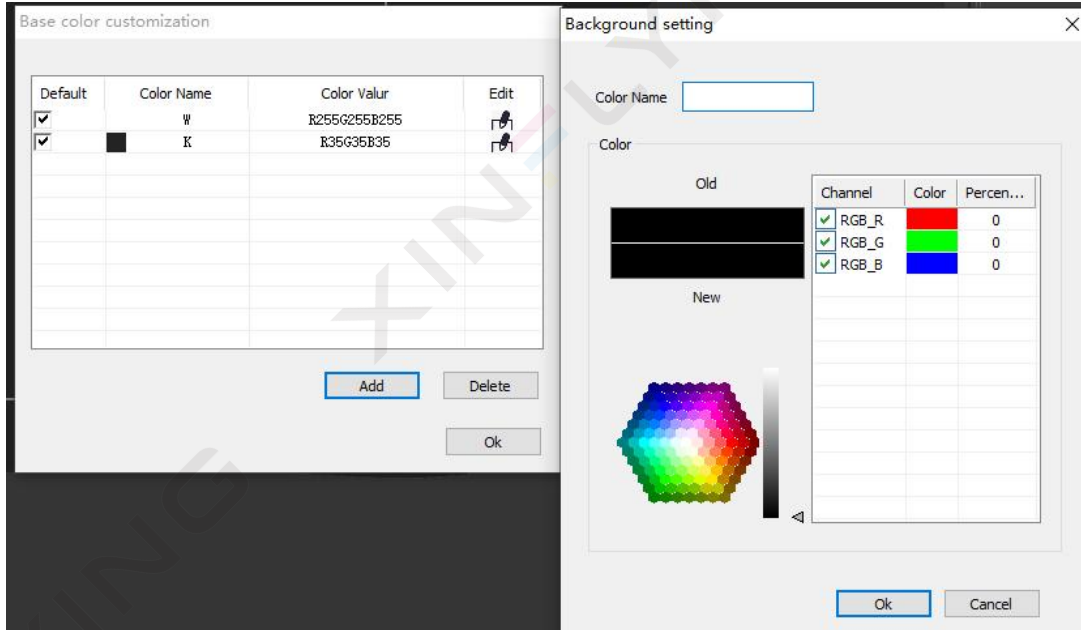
Base color customization

| Default | Color Name | Color Valur | Edit |
|---|---|---|---|
| ☑ | W | R255G255B255 | |
| ☑ | K | R35G35B35 | |

Add Delete

Ok

Background setting

Color Name

Color

Old

New

| Channel | Color | Percen... |
|---|---|---|
| RGB_R | | 0 |
| RGB_G | | 0 |
| RGB_B | | 0 |

Ok Cancel

XINLY